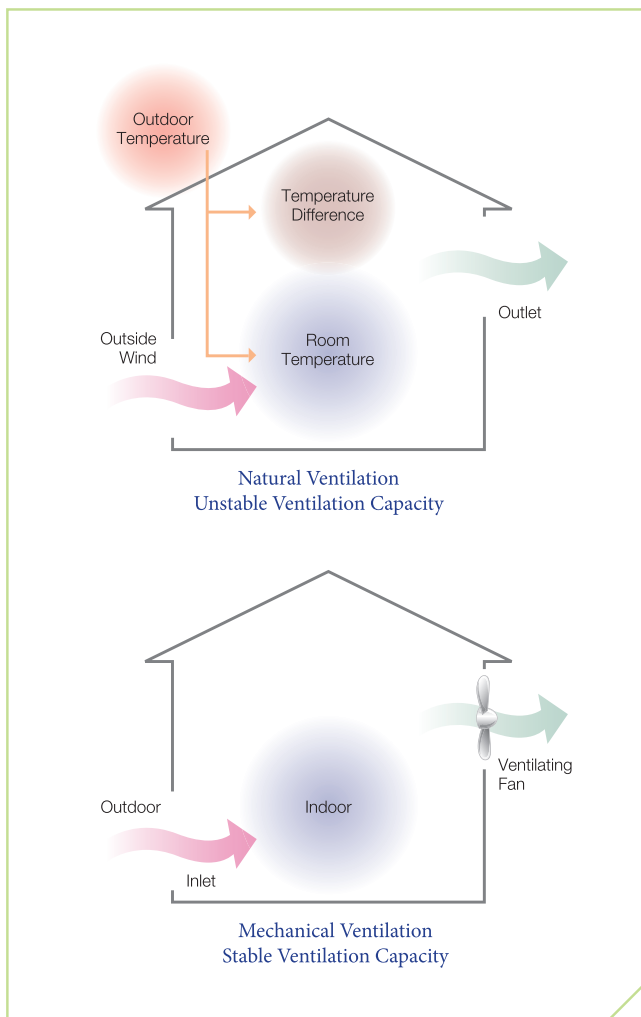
Outdoor Temperature

Temperature Difference

Outlet

Outside Wind

Room Temperature

Natural Ventilation
Unstable Ventilation Capacity

Ventilating Fan

Outdoor

Indoor

Inlet

Mechanical Ventilation
Stable Ventilation Capacity